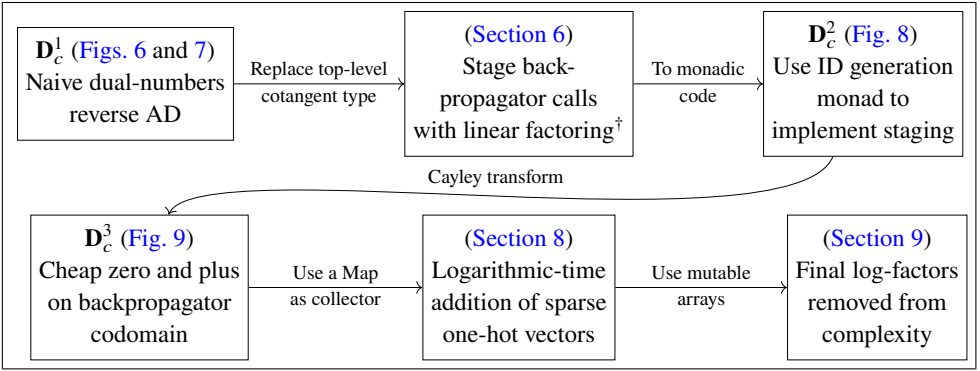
$\mathbf{D}_c^1$ (Figs. 6 and 7) Naive dual-numbers reverse AD

Replace top-level cotangent type

(Section 6) Stage back-propagator calls with linear factoring†

To monadic code

$\mathbf{D}_c^2$ (Fig. 8) Use ID generation monad to implement staging

Cayley transform

$\mathbf{D}_c^3$ (Fig. 9) Cheap zero and plus on backpropagator codomain

Use a Map as collector

(Section 8) Logarithmic-time addition of sparse one-hot vectors

Use mutable arrays

(Section 9) Final log-factors removed from complexity